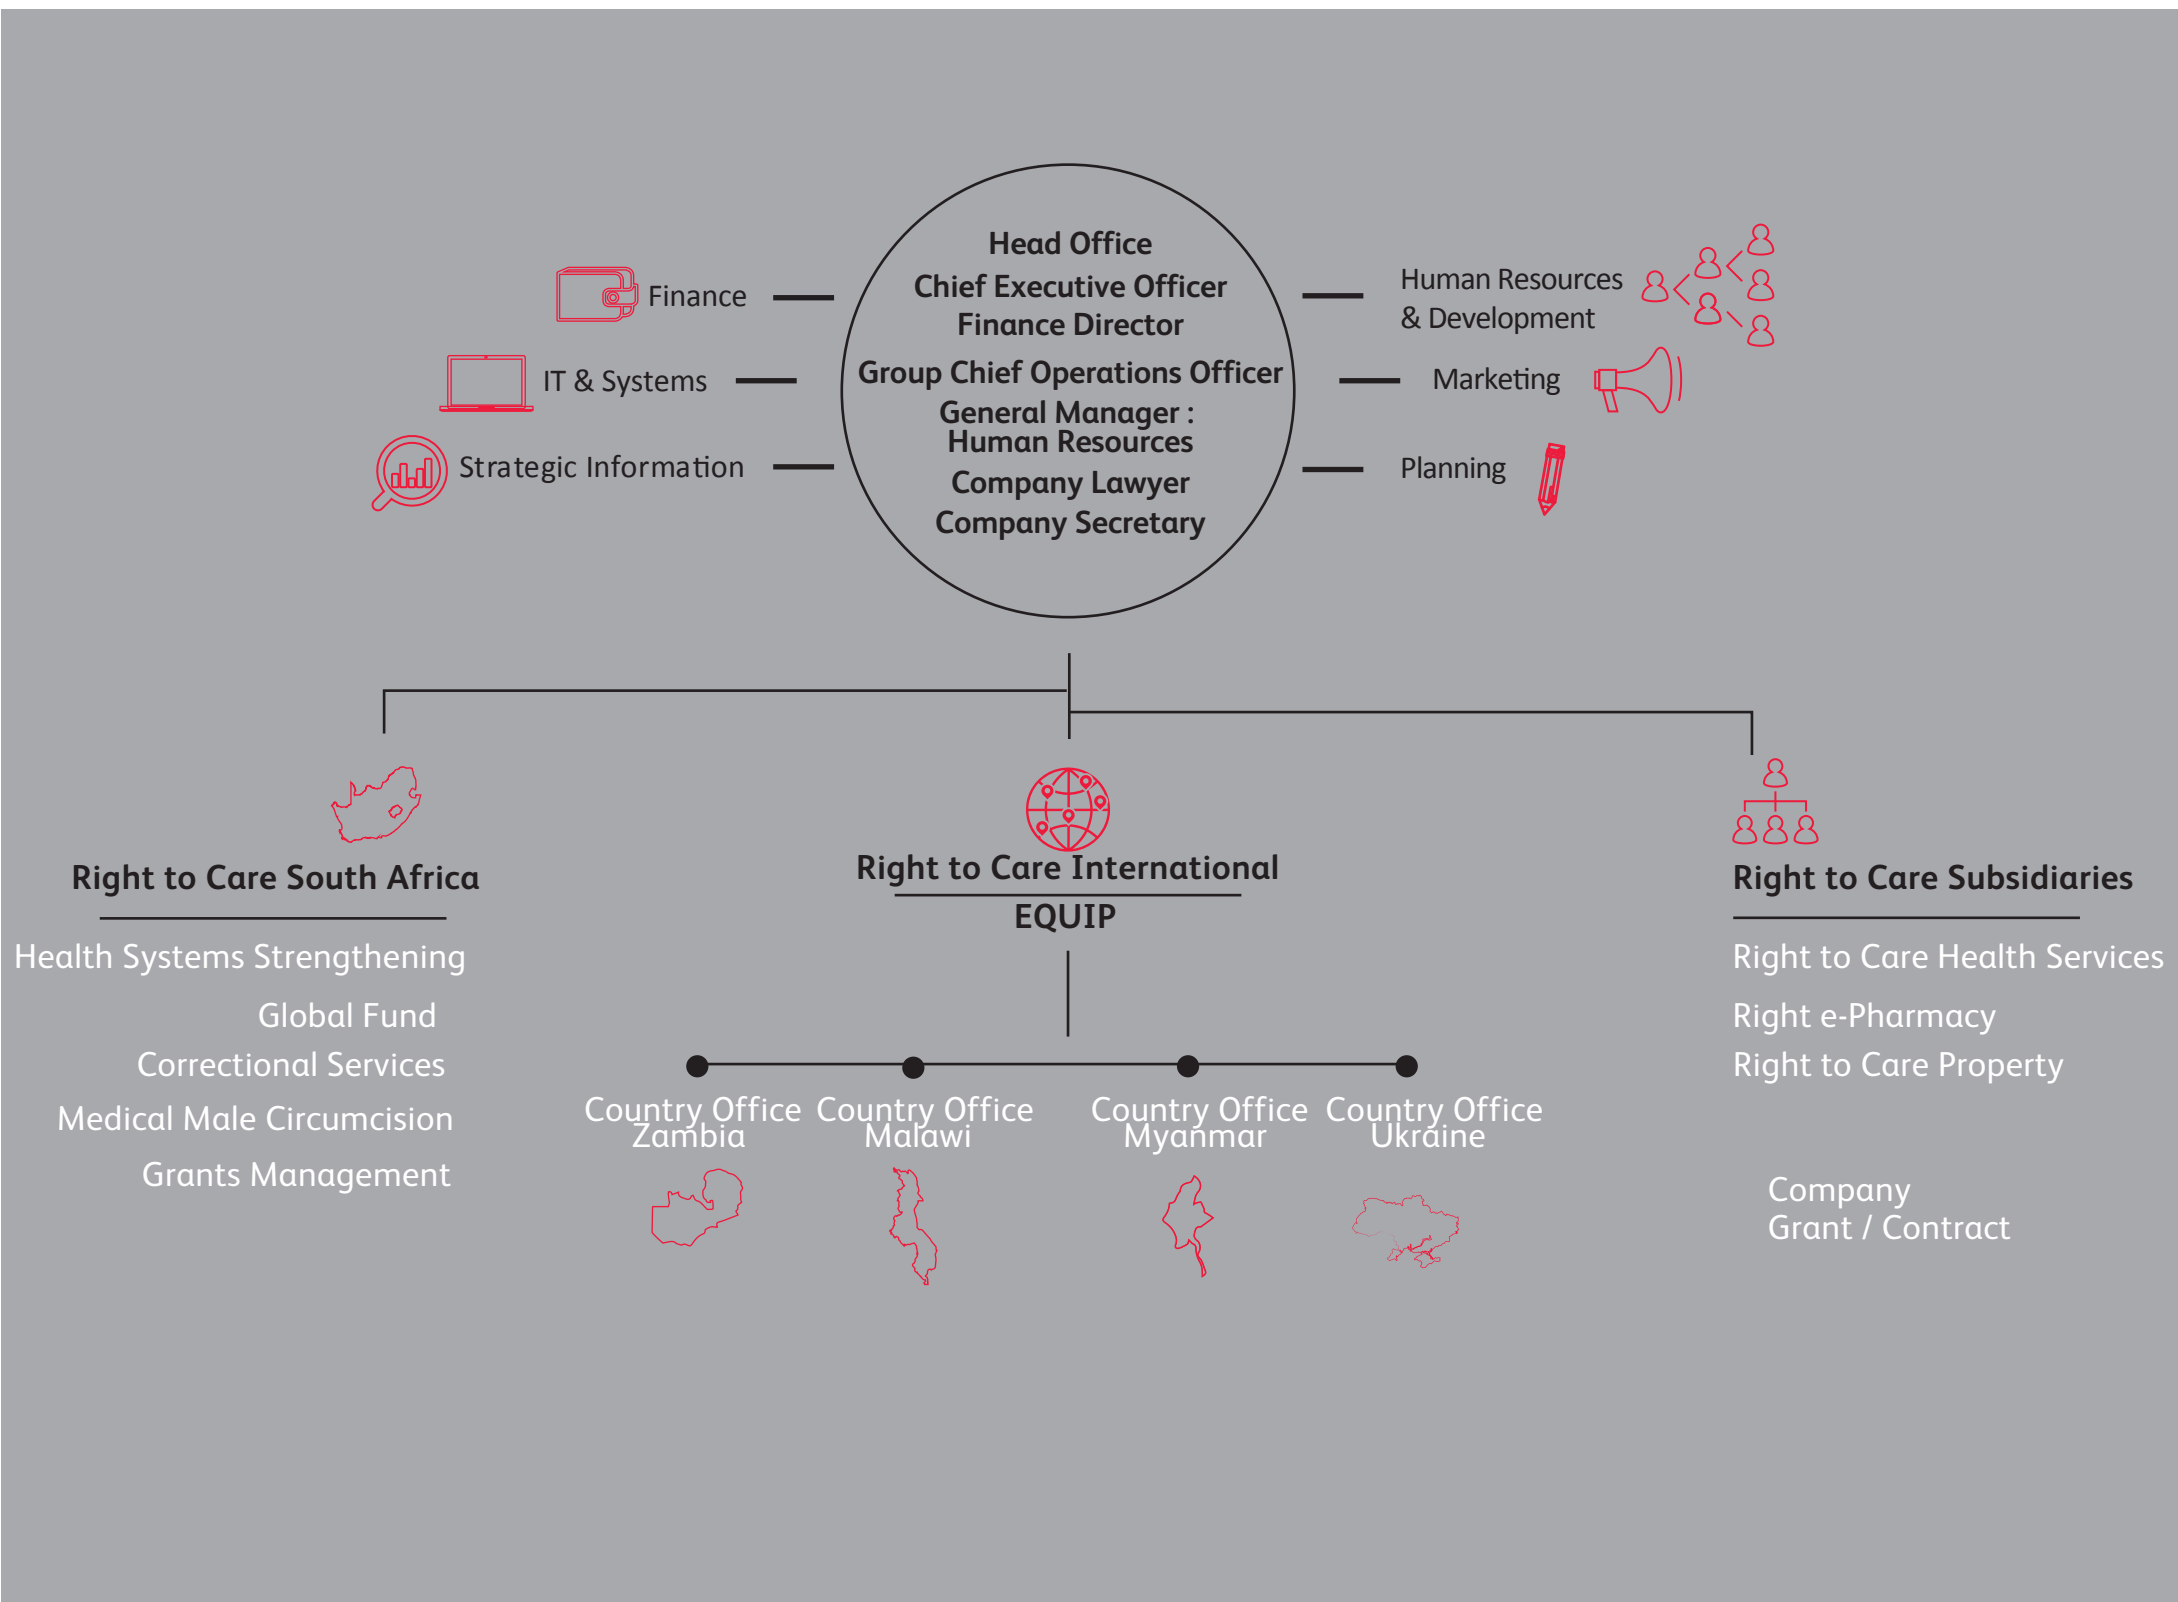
Finance

IT & Systems

Strategic Information

Head Office
Chief Executive Officer
Finance Director
Group Chief Operations Officer
General Manager : Human Resources
Company Lawyer
Company Secretary

Human Resources & Development

Marketing

Planning

Right to Care South Africa

Health Systems Strengthening

Global Fund

Correctional Services

Medical Male Circumcision

Grants Management

Right to Care International

EQUIP

Country Office Zambia

Country Office Malawi

Country Office Myanmar

Country Office Ukraine

Right to Care Subsidiaries

Right to Care Health Services

Right e-Pharmacy

Right to Care Property

Company
Grant / Contract